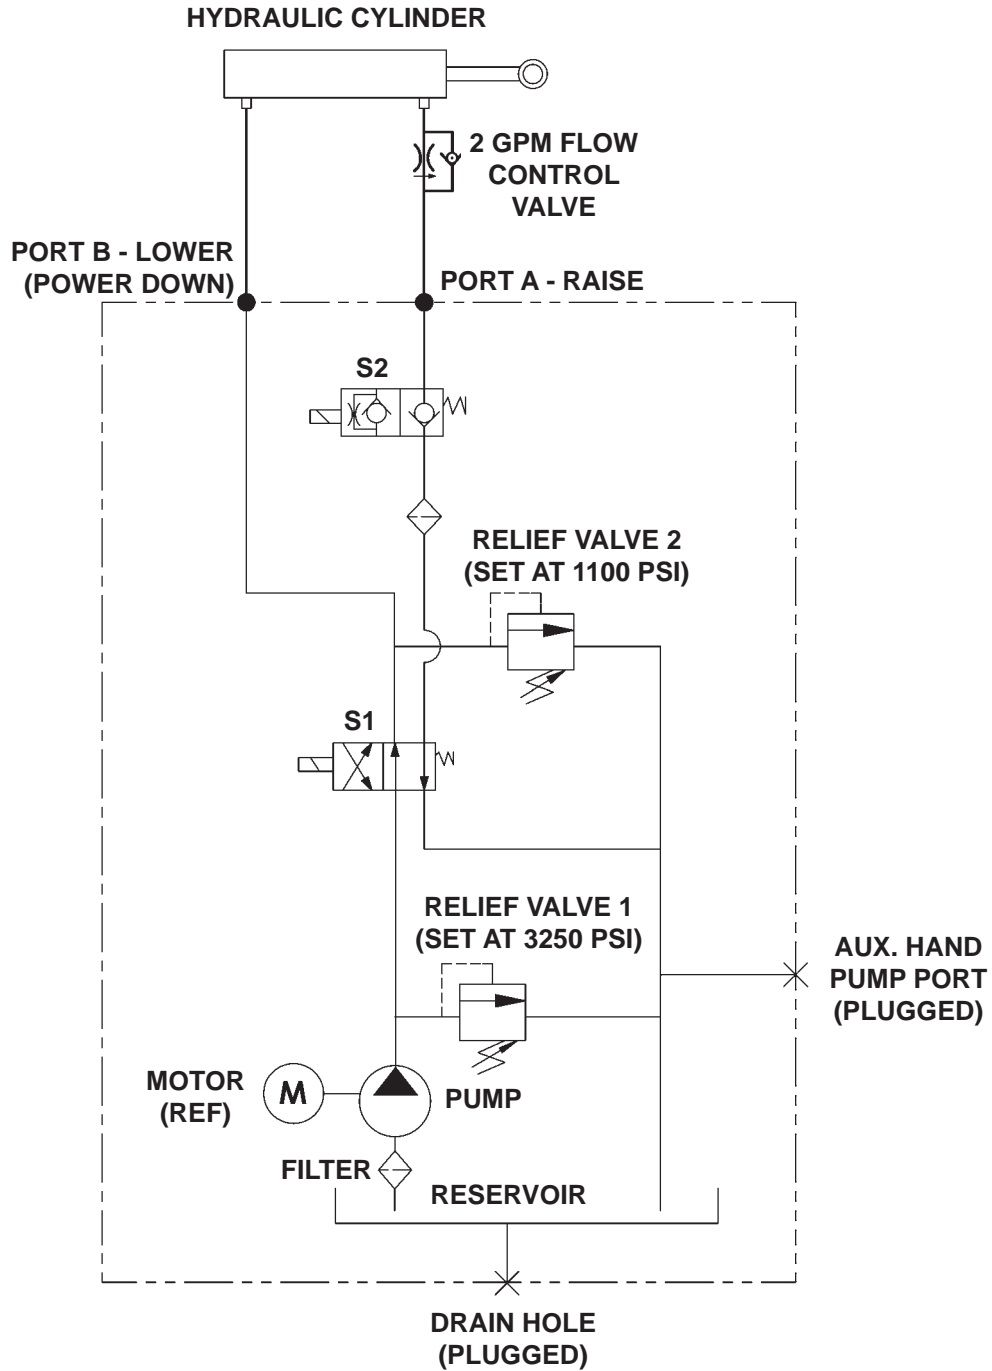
HYDRAULIC CYLINDER

2 GPM FLOW CONTROL VALVE

PORT B - LOWER (POWER DOWN)

PORT A - RAISE

S2

RELIEF VALVE 2 (SET AT 1100 PSI)

S1

RELIEF VALVE 1 (SET AT 3250 PSI)

AUX. HAND PUMP PORT (PLUGGED)

MOTOR (REF)

M

PUMP

FILTER

RESERVOIR

DRAIN HOLE (PLUGGED)